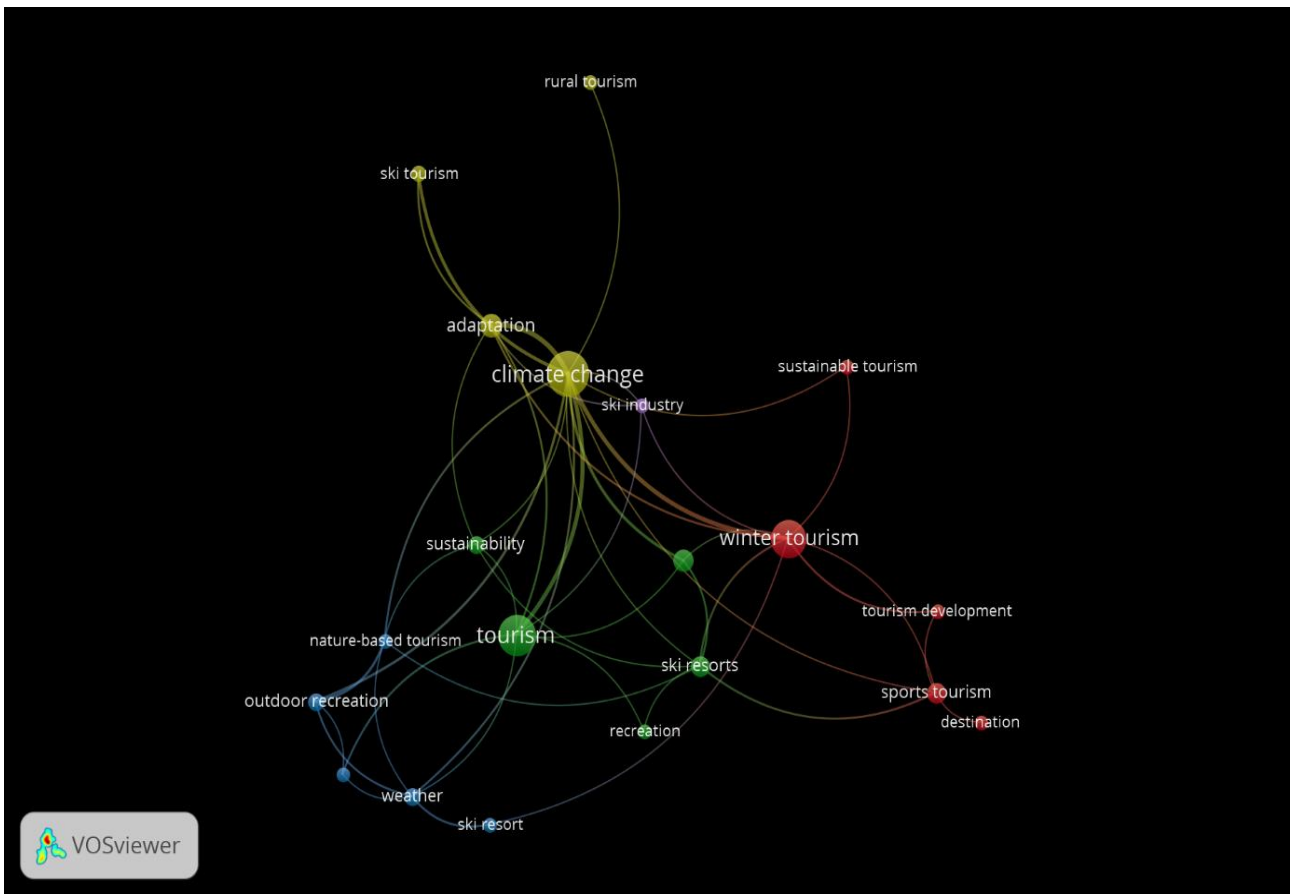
rural tourism

ski tourism

adaptation

climate change

sustainable tourism

ski industry

winter tourism

sustainability

tourism development

nature-based tourism

tourism

ski resorts

outdoor recreation

sports tourism

destination

recreation

weather

ski resort

VOSviewer